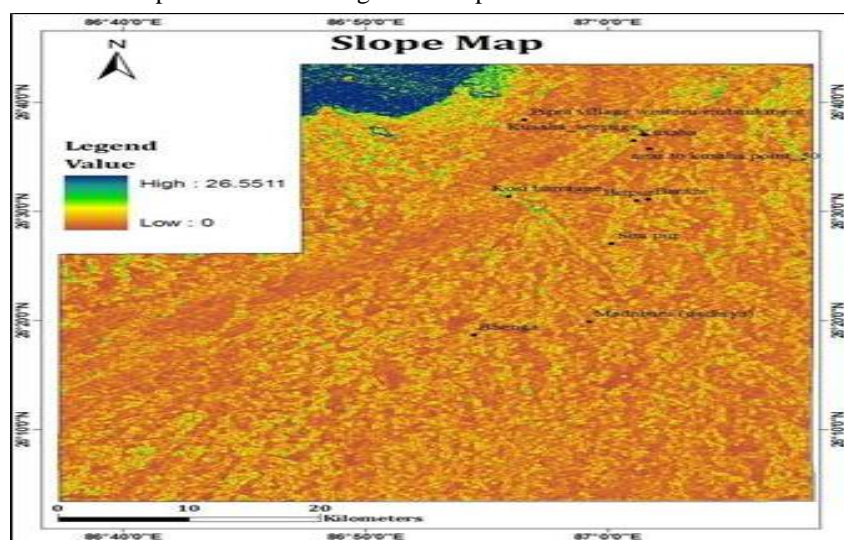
86°40'0"E
86°50'0"E
87°0'0"E

N

Slope Map

Legend
Value
High : 26.5511
Low : 0

Bijnpi village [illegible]
Kusaha_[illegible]
Kusaha
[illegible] to kusaha point_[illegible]
Kosi barrage
Bhaptiahi
Sita pur
Madhubani (sadarya)
Bhenga

26°40'0"N
26°30'0"N
26°20'0"N
26°10'0"N

0 10 20 Kilometers

86°40'0"E
86°50'0"E
87°0'0"E